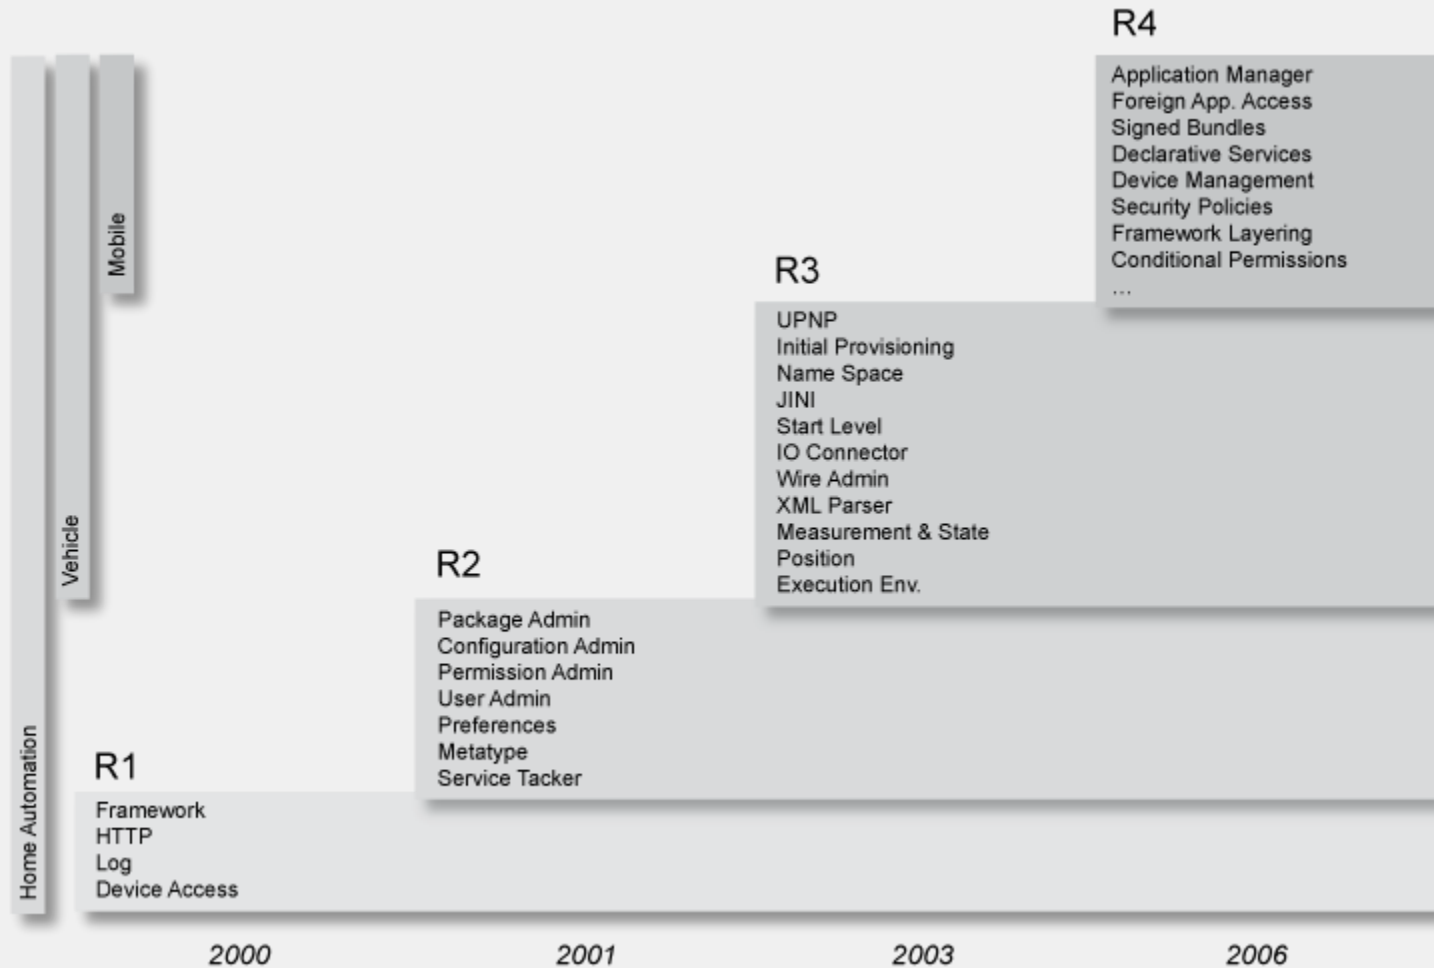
R4
Application Manager
Foreign App. Access
Signed Bundles
Declarative Services
Device Management
Security Policies
Framework Layering
Conditional Permissions
...

Mobile

Vehicle

Home Automation

R3
UPNP
Initial Provisioning
Name Space
JINI
Start Level
IO Connector
Wire Admin
XML Parser
Measurement & State
Position
Execution Env.

R2
Package Admin
Configuration Admin
Permission Admin
User Admin
Preferences
Metatype
Service Tacker

R1
Framework
HTTP
Log
Device Access

2000
2001
2003
2006